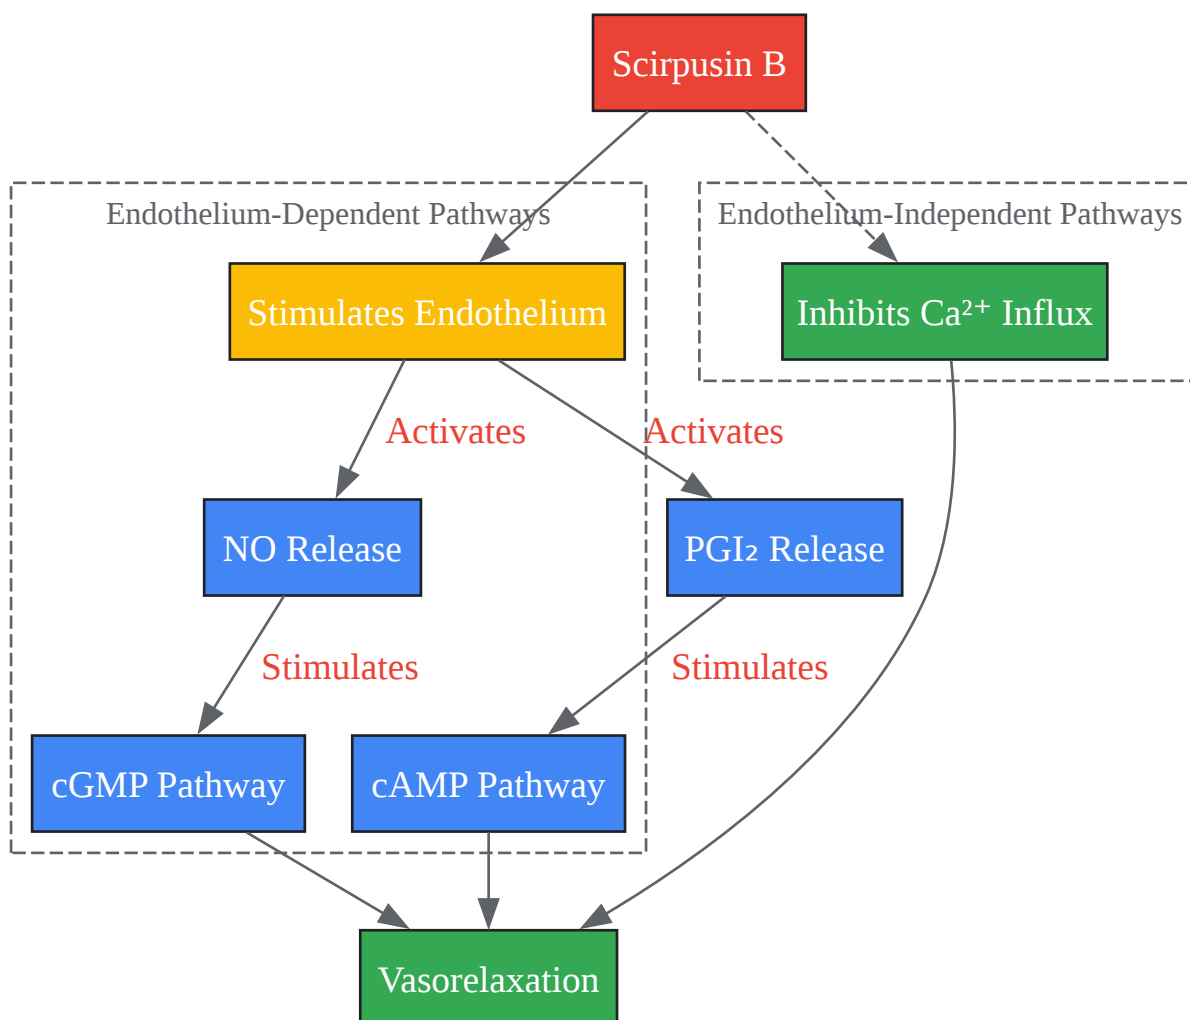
Scirpusin B

Endothelium-Dependent Pathways

Endothelium-Independent Pathways

Stimulates Endothelium

Inhibits $Ca^{2+}$ Influx

Activates

Activates

NO Release

$PGI_2$ Release

Stimulates

Stimulates

cGMP Pathway

cAMP Pathway

Vasorelaxation